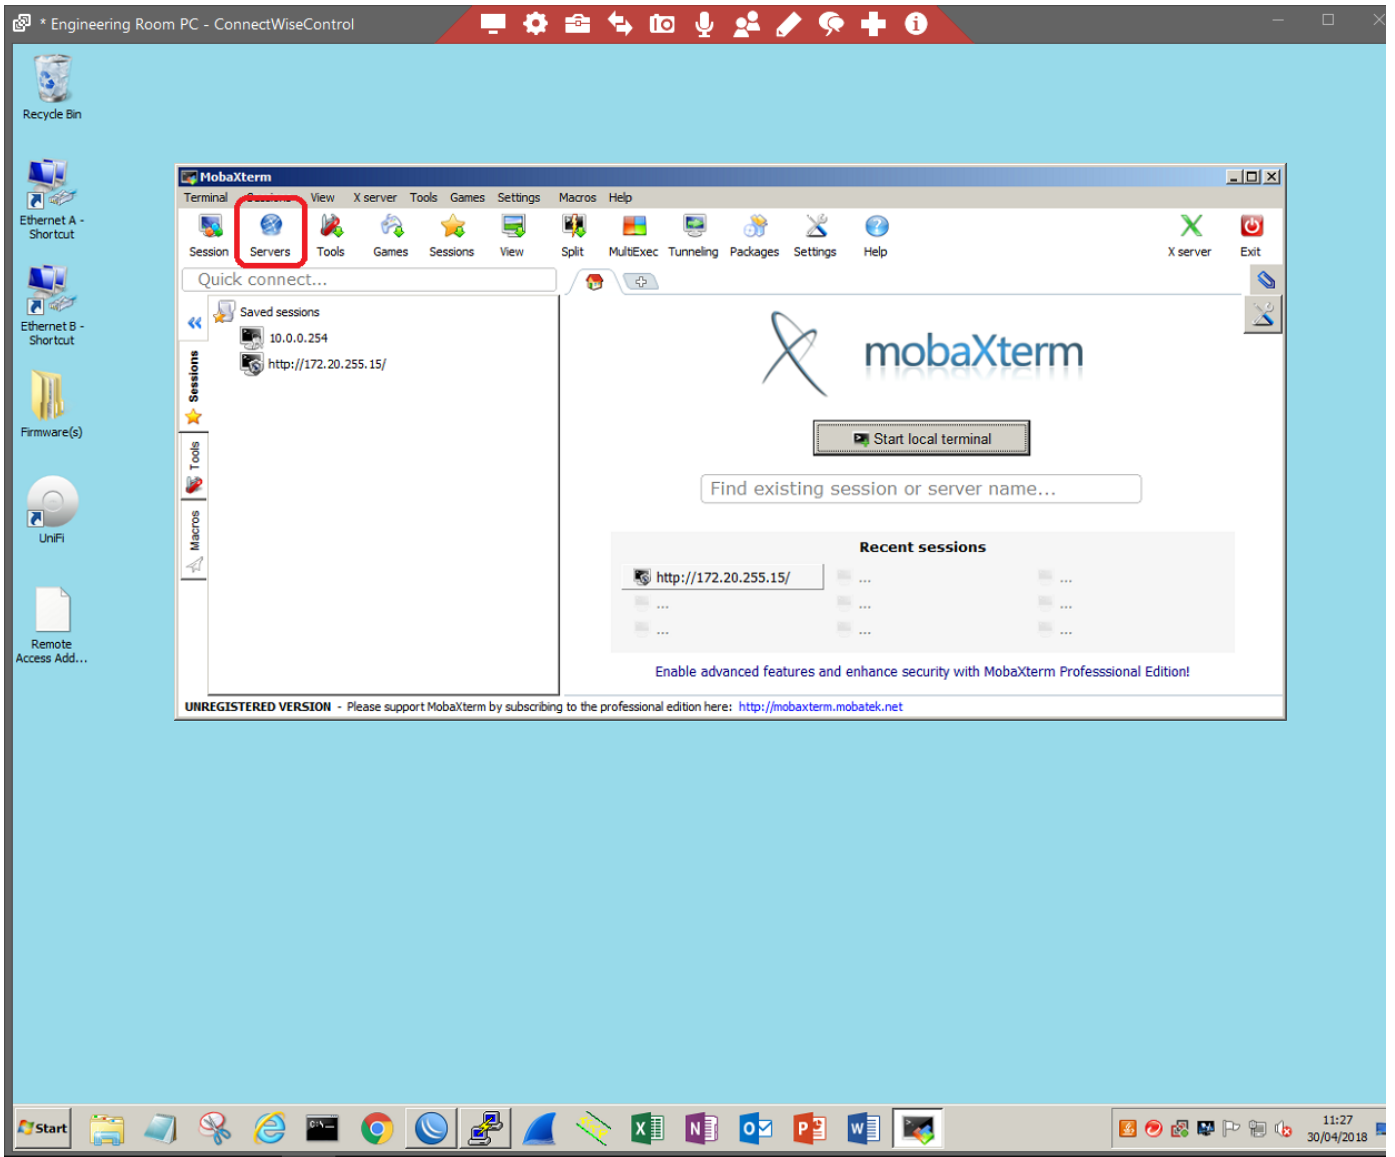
* Engineering Room PC - ConnectWiseControl

Recycle Bin

Ethernet A - Shortcut

Ethernet B - Shortcut

Firmware(s)

UniFi

Remote Access Add...

MobaXterm

Terminal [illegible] View X server Tools Games Settings Macros Help

Session Servers Tools Games Sessions View Split MultiExec Tunneling Packages Settings Help X server Exit

Quick connect...

Saved sessions
10.0.0.254
http://172.20.255.15/

Sessions
Tools
Macros

mobaXterm

Start local terminal

Find existing session or server name...

Recent sessions

http://172.20.255.15/ ... ...
... ... ...
... ... ...

Enable advanced features and enhance security with MobaXterm Professsional Edition!

UNREGISTERED VERSION - Please support MobaXterm by subscribing to the professional edition here: http://mobaxterm.mobatek.net

Start

11:27
30/04/2018